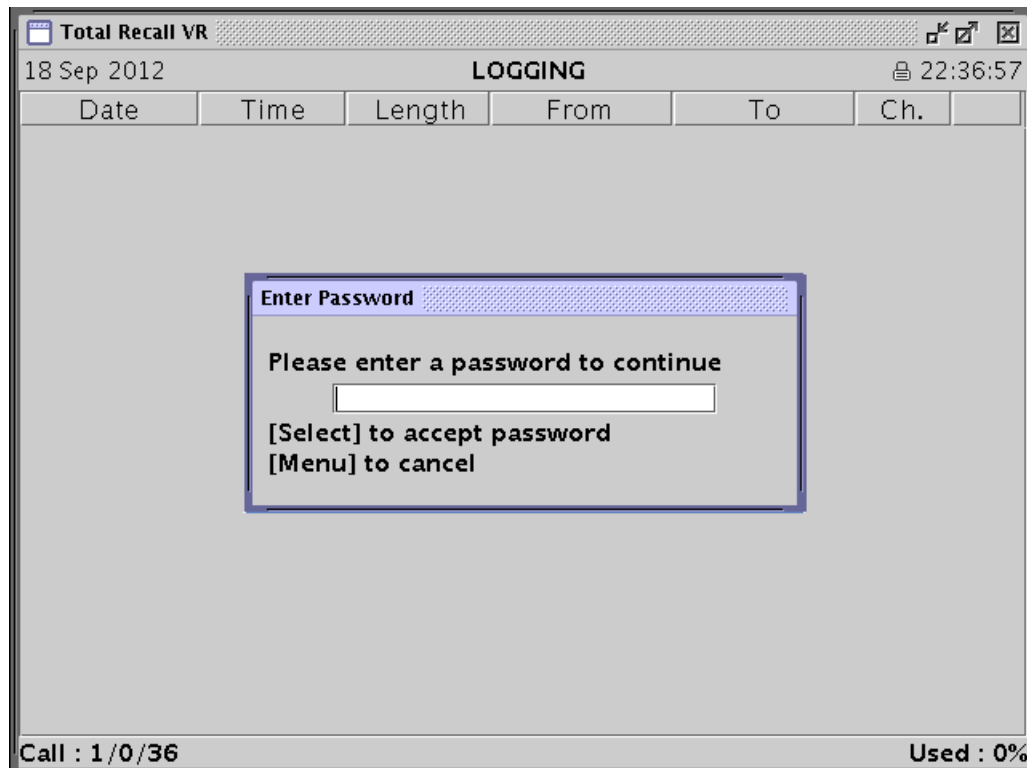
Total Recall VR

18 Sep 2012 LOGGING 22:36:57

| Date | Time | Length | From | To | Ch. | |
|---|---|---|---|---|---|---|

Enter Password

Please enter a password to continue

[Select] to accept password
[Menu] to cancel

Call : 1/0/36 Used : 0%